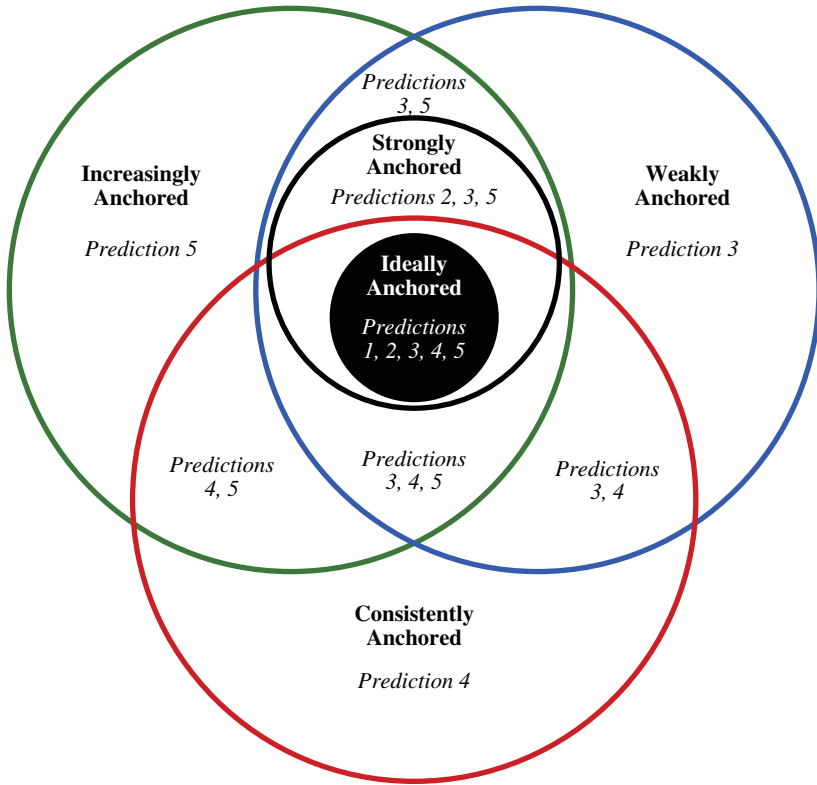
Predictions 3, 5

Strongly Anchored

Predictions 2, 3, 5

Increasingly Anchored

Prediction 5

Weakly Anchored

Prediction 3

Ideally Anchored

Predictions 1, 2, 3, 4, 5

Predictions 4, 5

Predictions 3, 4, 5

Predictions 3, 4

Consistently Anchored

Prediction 4